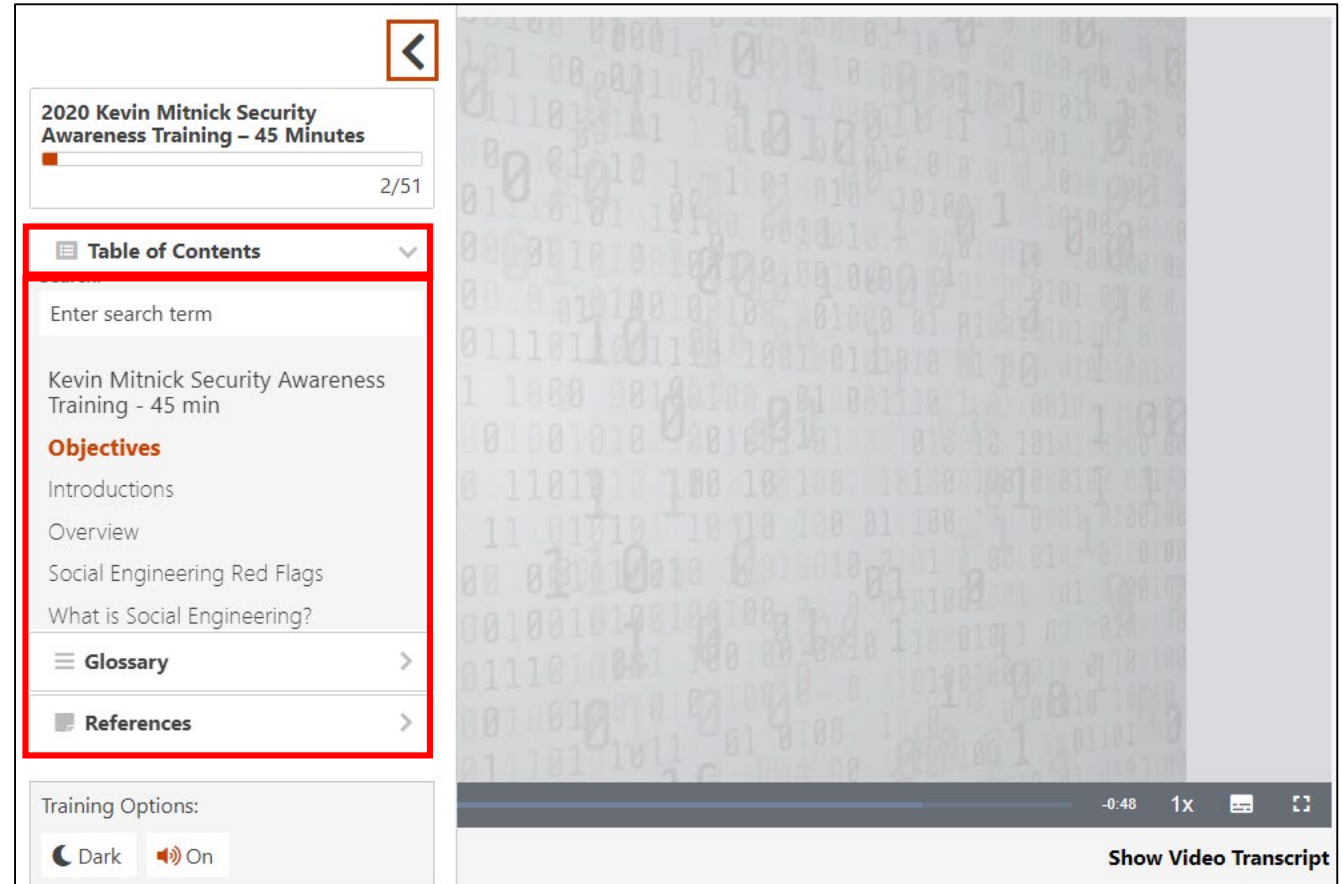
2020 Kevin Mitnick Security Awareness Training – 45 Minutes

2/51

Table of Contents

Enter search term

Kevin Mitnick Security Awareness Training - 45 min

Objectives

Introductions

Overview

Social Engineering Red Flags

What is Social Engineering?

Glossary

References

Training Options:

Dark

On

-0:48

1x

Show Video Transcript